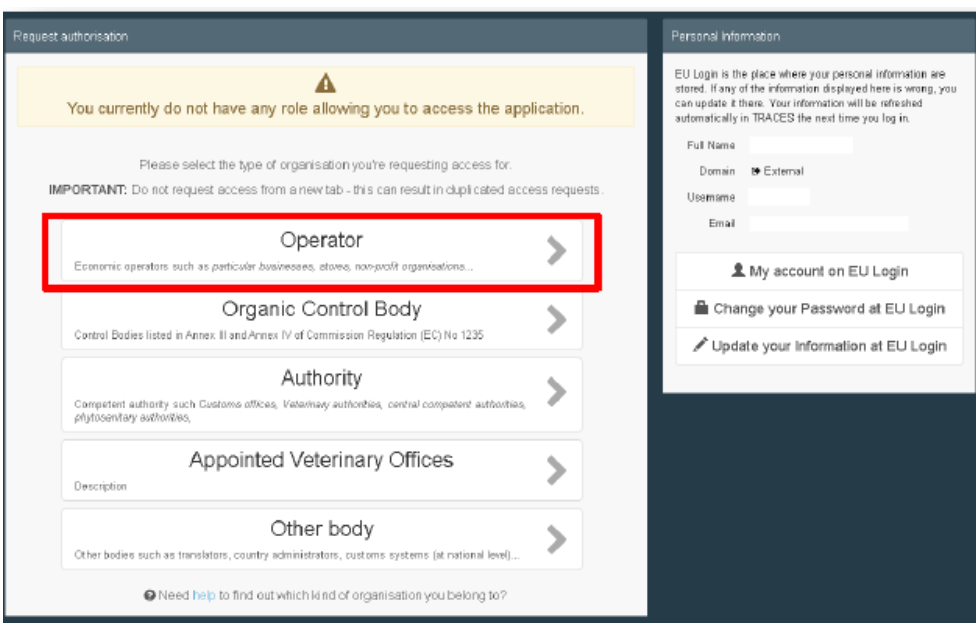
Request authorisation

You currently do not have any role allowing you to access the application.

Please select the type of organisation you're requesting access for.

IMPORTANT: Do not request access from a new tab - this can result in duplicated access requests.

Operator
Economic operators such as particular businesses, stores, non-profit organisations...

Organic Control Body
Control Bodies listed in Annex III and Annex IV of Commission Regulation (EC) No 1235

Authority
Competent authority such Customs offices, Veterinary authorities, central competent authorities, phytosanitary authorities,

Appointed Veterinary Offices
Description

Other body
Other bodies such as translators, country administrators, customs systems (at national level)...

Need help to find out which kind of organisation you belong to?

Personal Information

EU Login is the place where your personal information are stored. If any of the information displayed here is wrong, you can update it there. Your information will be refreshed automatically in TRACES the next time you log in.

Full Name
Domain External
Username
Email

My account on EU Login
Change your Password at EU Login
Update your Information at EU Login